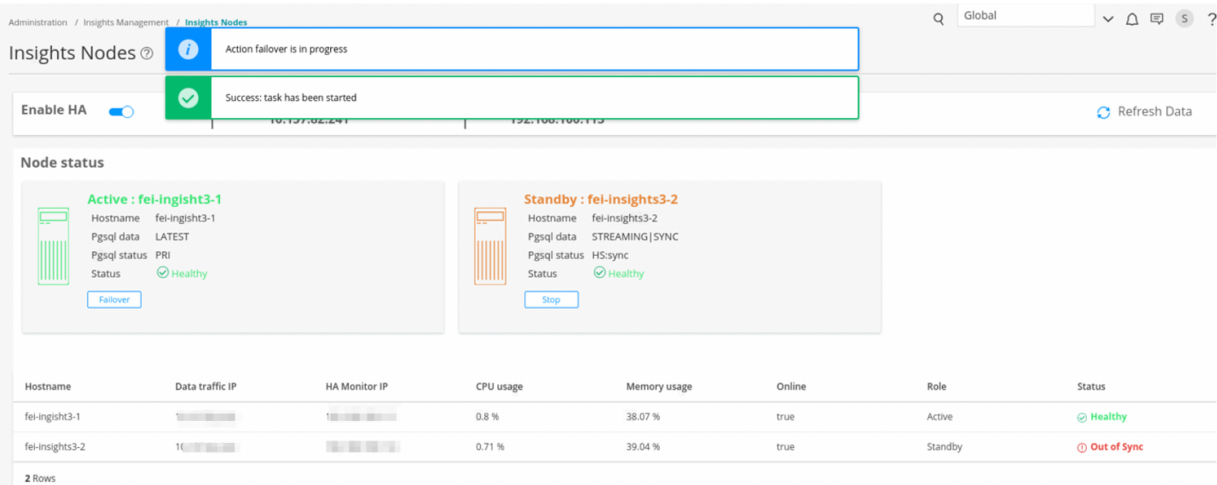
Administration / Insights Management / Insights Nodes

Global

S

?

Insights Nodes ?

Action failover is in progress

Success: task has been started

Enable HA

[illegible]

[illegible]

Refresh Data

Node status

Active : fei-ingisht3-1
Hostname fei-ingisht3-1
Pgsql data LATEST
Pgsql status PRI
Status Healthy
Failover

Standby : fei-insights3-2
Hostname fei-insights3-2
Pgsql data STREAMING|SYNC
Pgsql status HS:sync
Status Healthy
Stop

| Hostname | Data traffic IP | HA Monitor IP | CPU usage | Memory usage | Online | Role | Status |
|---|---|---|---|---|---|---|---|
| fei-ingisht3-1 | 1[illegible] | 1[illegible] | 0.8 % | 38.07 % | true | Active | Healthy |
| fei-insights3-2 | 1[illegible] | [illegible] | 0.71 % | 39.04 % | true | Standby | Out of Sync |

2 Rows